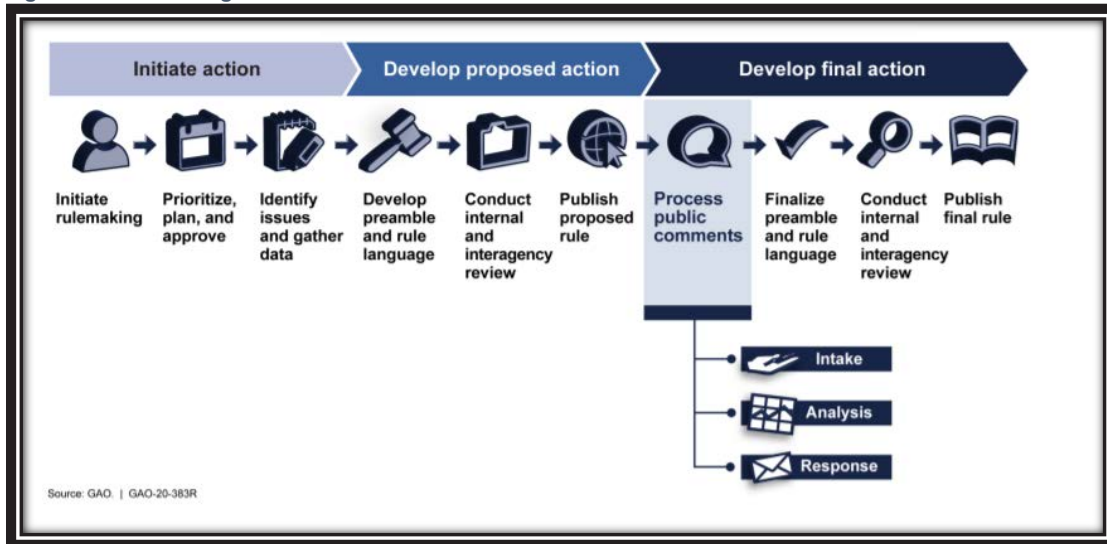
Initiate action

Develop proposed action

Develop final action

Initiate rulemaking

Prioritize, plan, and approve

Identify issues and gather data

Develop preamble and rule language

Conduct internal and interagency review

Publish proposed rule

Process public comments

Finalize preamble and rule language

Conduct internal and interagency review

Publish final rule

Intake

Analysis

Response

Source: GAO. | GAO-20-383R